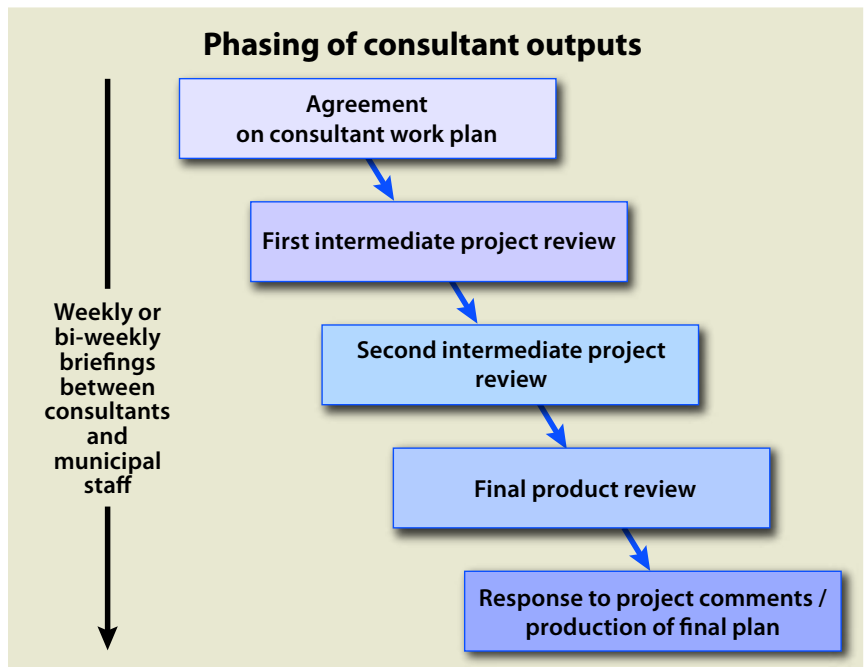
Phasing of consultant outputs

Agreement on consultant work plan

First intermediate project review

Second intermediate project review

Final product review

Response to project comments / production of final plan

Weekly or bi-weekly briefings between consultants and municipal staff